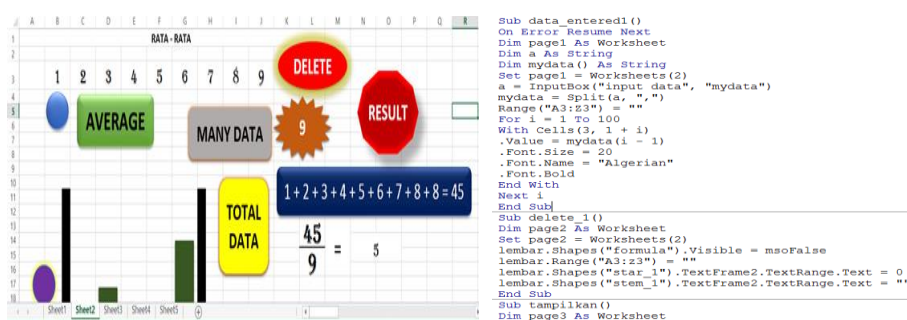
A B C D E F G H I J K L M N O P Q R

RATA - RATA

1 2 3 4 5 6 7 8 9

DELETE

RESULT

AVERAGE

MANY DATA

9

1+2+3+4+5+6+7+8+8=45

TOTAL DATA

$\frac{45}{9}$ = 5

Sheet1 Sheet2 Sheet3 Sheet4 Sheet5

Sub data_entered1()
On Error Resume Next
Dim page1 As Worksheet
Dim a As String
Dim mydata() As String
Set page1 = Worksheets(2)
a = InputBox("input data", "mydata")
mydata = Split(a, ",")
Range("A3:Z3") = ""
For i = 1 To 100
With Cells(3, 1 + i)
.Value = mydata(i - 1)
.Font.Size = 20
.Font.Name = "Algerian"
.Font.Bold
End With
Next i
End Sub
Sub delete_1()
Dim page2 As Worksheet
Set page2 = Worksheets(2)
lembar.Shapes("formula").Visible = msoFalse
lembar.Range("A3:z3") = ""
lembar.Shapes("star_1").TextFrame2.TextRange.Text = 0
lembar.Shapes("stem_1").TextFrame2.TextRange.Text = ""
End Sub
Sub tampilkan()
Dim page3 As Worksheet